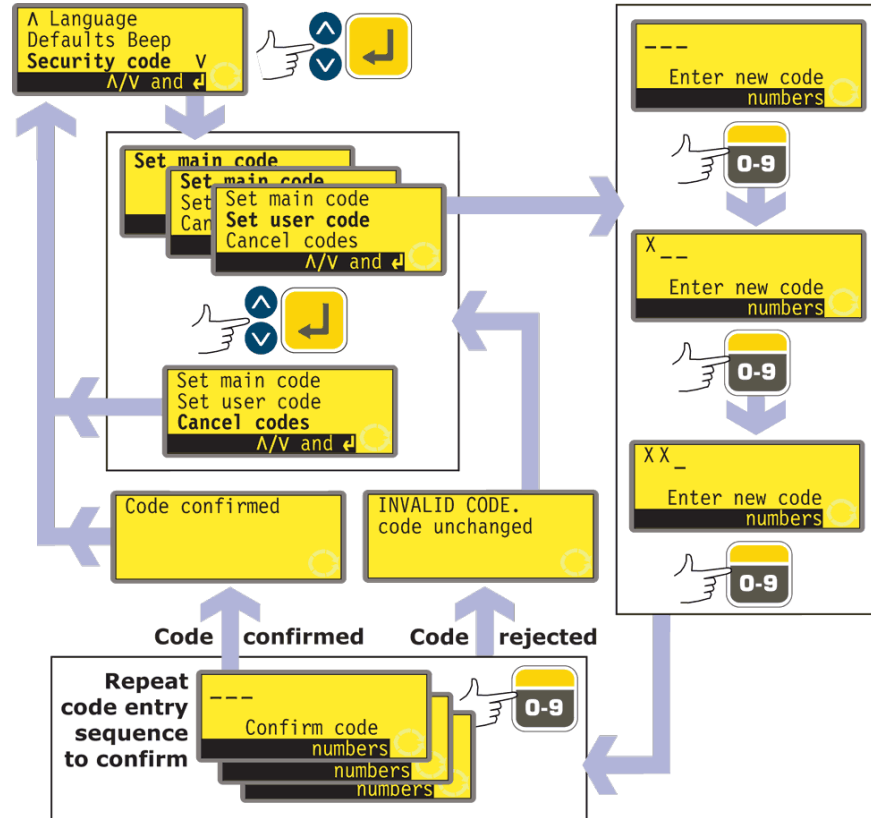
Λ Language
Defaults Beep
**Security code V**
Λ/V and ↲

Set main code
Set main code
Set
Canc
Set main code
**Set user code**
Cancel codes
Λ/V and ↲

Set main code
Set user code
**Cancel codes**
Λ/V and ↲

---
Enter new code
numbers

0-9

X__
Enter new code
numbers

0-9

XX_
Enter new code
numbers

0-9

Code confirmed

INVALID CODE.
code unchanged

Code confirmed

Code rejected

Repeat code entry sequence to confirm

---
Confirm code
numbers
numbers
numbers

0-9